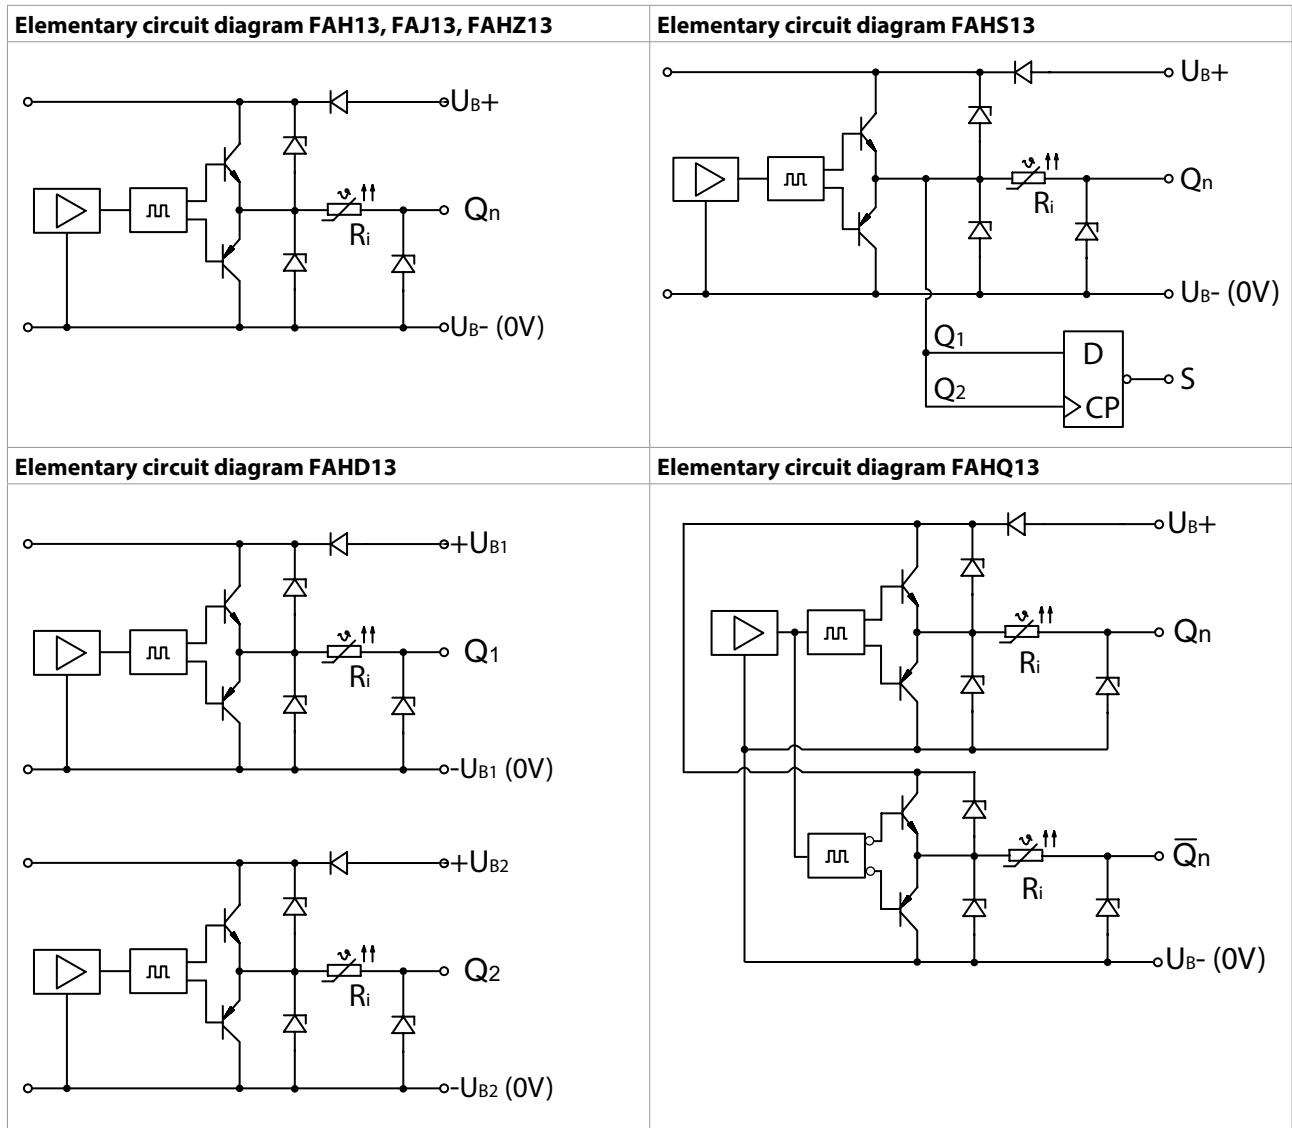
Elementary circuit diagram FAH13, FAJ13, FAHZ13

$U_B+$

$Q_n$

$R_i$

$U_B-$ (0V)

Elementary circuit diagram FAHS13

$U_B+$

$Q_n$

$R_i$

$U_B-$ (0V)

$Q_1$

D

S

$Q_2$

CP

Elementary circuit diagram FAHD13

$+U_{B1}$

$Q_1$

$R_i$

$-U_{B1}$ (0V)

$+U_{B2}$

$Q_2$

$R_i$

$-U_{B2}$ (0V)

Elementary circuit diagram FAHQ13

$U_B+$

$Q_n$

$R_i$

$\overline{Q}_n$

$R_i$

$U_B-$ (0V)